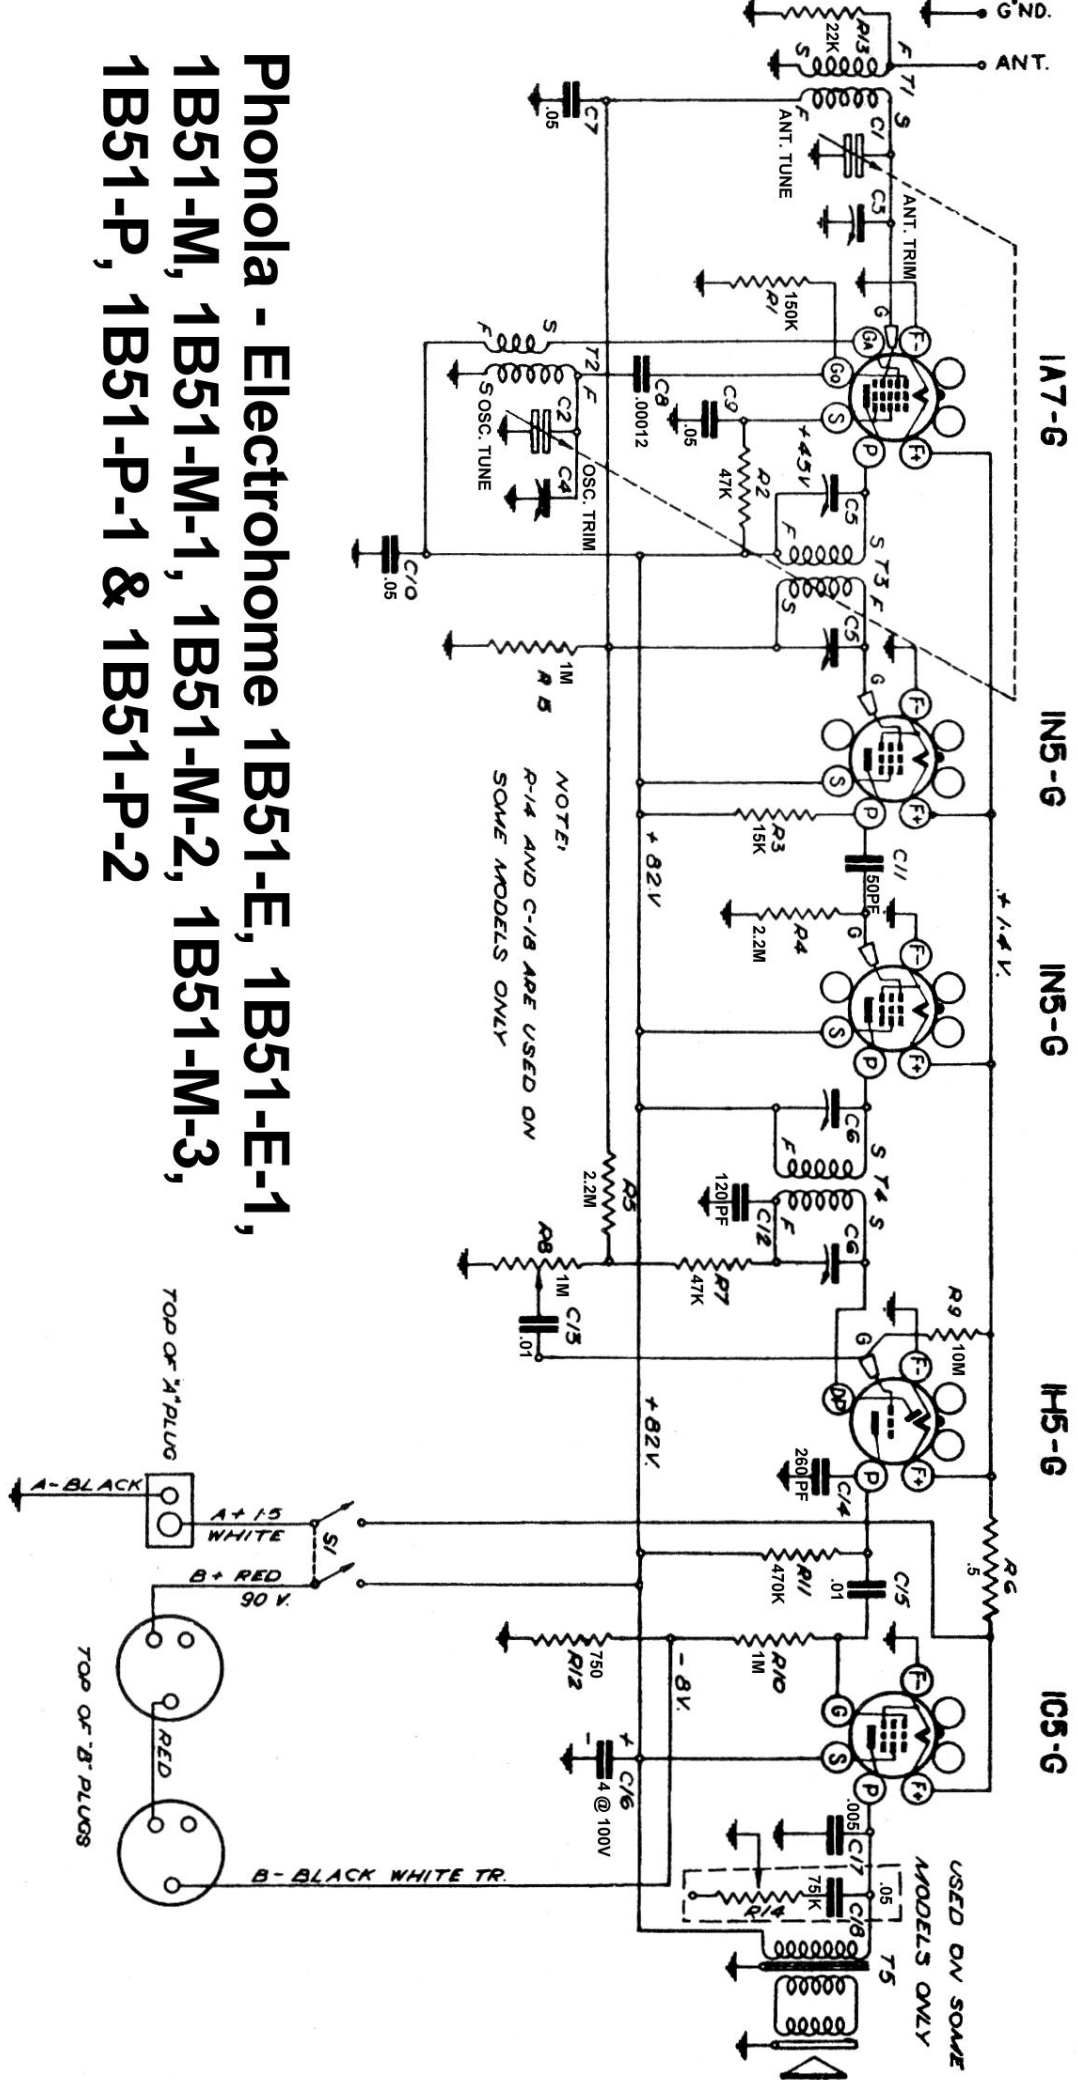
Phonola - Electrohome 1B51-E, 1B51-E-1, 1B51-M, 1B51-M-1, 1B51-M-2, 1B51-M-3, 1B51-P, 1B51-P-1 & 1B51-P-2

G'ND.
ANT.
R13
22K
S
F
T1
S
F
C1
ANT. TUNE
C3
ANT. TRIM
C7
.05
1A7-G
R1
150K
G
Ga
Go
F-
F+
S
P
C8
.00012
C9
.05
+45V
R2
47K
T2
F
S
F
S
OSC. TUNE
C2
C4
OSC. TRIM
C5
F
S
T3
F
S
C5
C10
.05
R5
1M
1N5-G
G
F-
F+
S
P
R3
15K
+82V
NOTE!
R-14 AND C-18 ARE USED ON SOME MODELS ONLY
C11
50PF
+1.4V.
R4
2.2M
1N5-G
G
F-
F+
S
P
C6
S
T4
S
F
F
C6
C12
120PF
R5
2.2M
R7
47K
R8
1M
C13
.01
R9
10M
1H5-G
G
F-
F+
DP
P
260PF
C14
+82V.
R6
.5
C15
.01
R11
470K
R10
1M
R12
750
-8V.
1C5-G
G
F-
F+
S
P
C16
4 @ 100V
+
-
C17
.005
C18
.05
R14
75K
T5
USED ON SOME MODELS ONLY
A-BLACK
TOP OF "A" PLUG
A+1.5 WHITE
S1
B+ RED 90 V.
TOP OF "B" PLUGS
RED
B- BLACK WHITE TR.